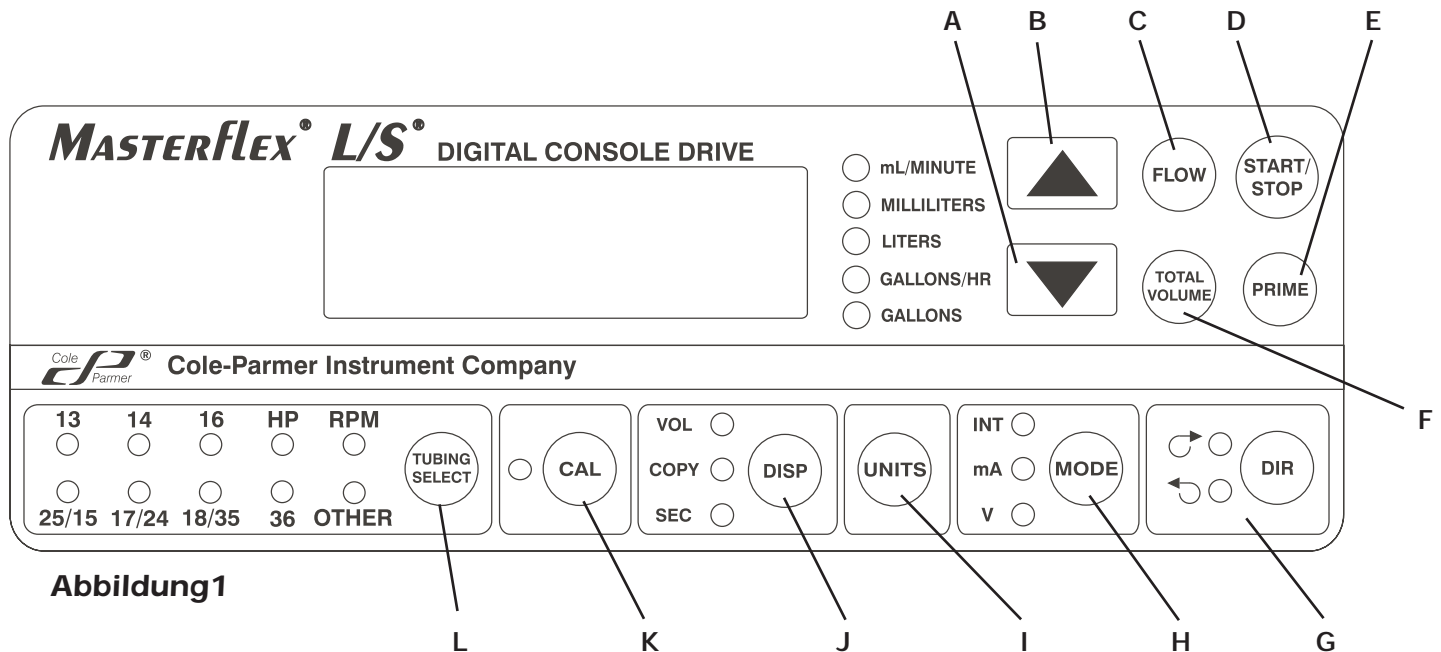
A B C D E

MASTERFLEX® L/S® DIGITAL CONSOLE DRIVE

mL/MINUTE
MILLILITERS
LITERS
GALLONS/HR
GALLONS

FLOW
START/STOP
TOTAL VOLUME
PRIME

Cole Parmer ® Cole-Parmer Instrument Company

F

13 14 16 HP RPM
25/15 17/24 18/35 36 OTHER
TUBING SELECT

CAL

VOL
COPY
SEC
DISP

UNITS

INT
mA
V
MODE

DIR

Abbildung1

L K J I H G